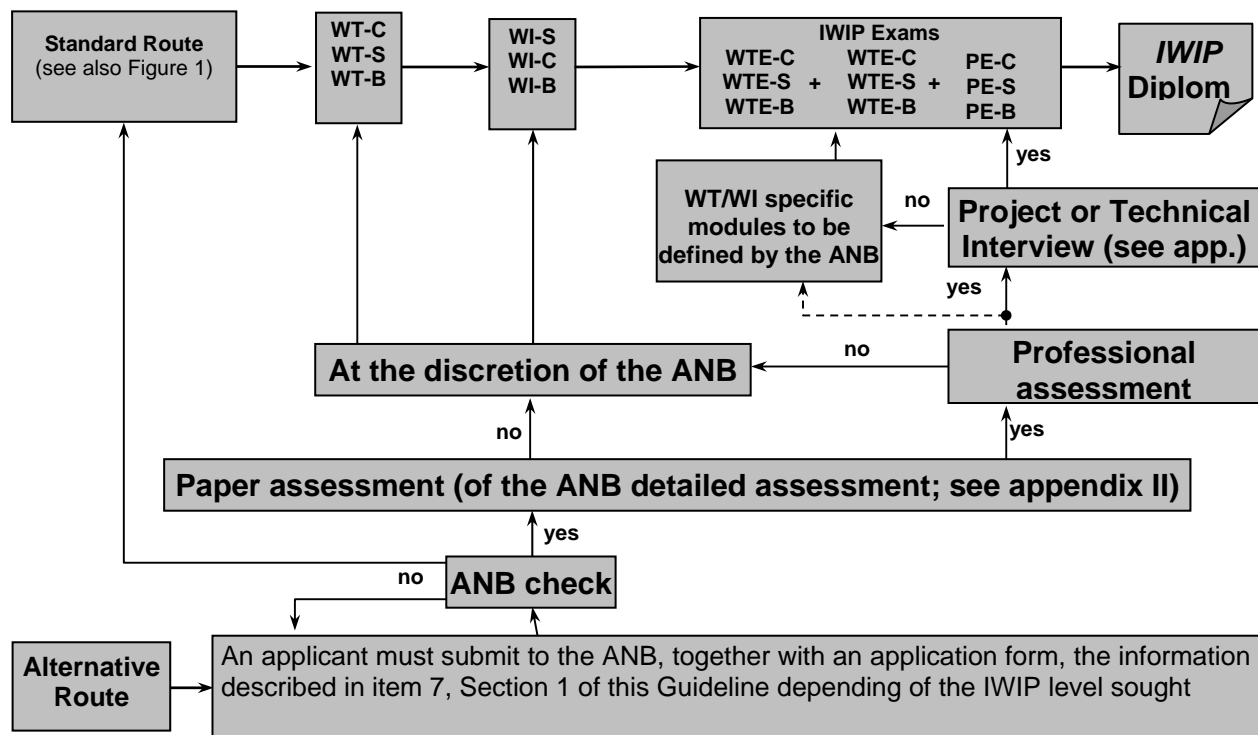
Standard Route (see also Figure 1)

WT-C
WT-S
WT-B

WI-S
WI-C
WI-B

IWIP Exams
WTE-C
WTE-S
WTE-B
+
WTE-C
WTE-S
WTE-B
+
PE-C
PE-S
PE-B

IWIP Diplom

yes

WT/WI specific modules to be defined by the ANB

no

Project or Technical Interview (see app.)

yes

At the discretion of the ANB

no

Professional assessment

no

yes

Paper assessment (of the ANB detailed assessment; see appendix II)

yes

no

ANB check

Alternative Route

An applicant must submit to the ANB, together with an application form, the information described in item 7, Section 1 of this Guideline depending of the IWIP level sought